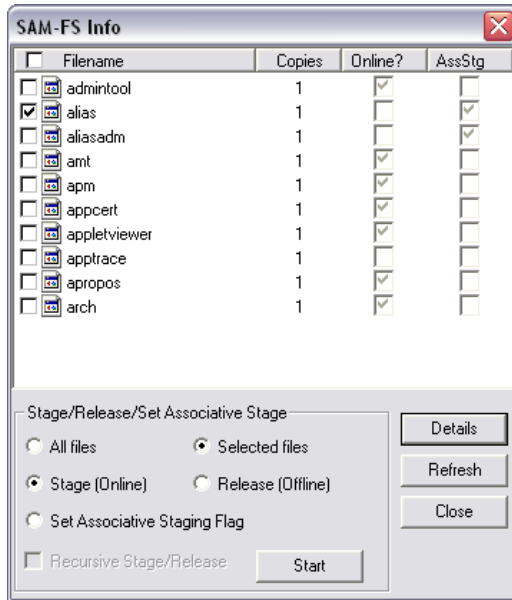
SAM-FS Info

| Filename | Copies | Online? | AssStg |
|---|---|---|---|
| admintool | 1 | | |
| alias | 1 | | |
| aliasadm | 1 | | |
| amt | 1 | | |
| apm | 1 | | |
| appcert | 1 | | |
| appletviewer | 1 | | |
| apptrace | 1 | | |
| apropos | 1 | | |
| arch | 1 | | |

Stage/Release/Set Associative Stage

All files

Selected files

Stage (Online)

Release (Offline)

Set Associative Staging Flag

Recursive Stage/Release

Start

Details

Refresh

Close